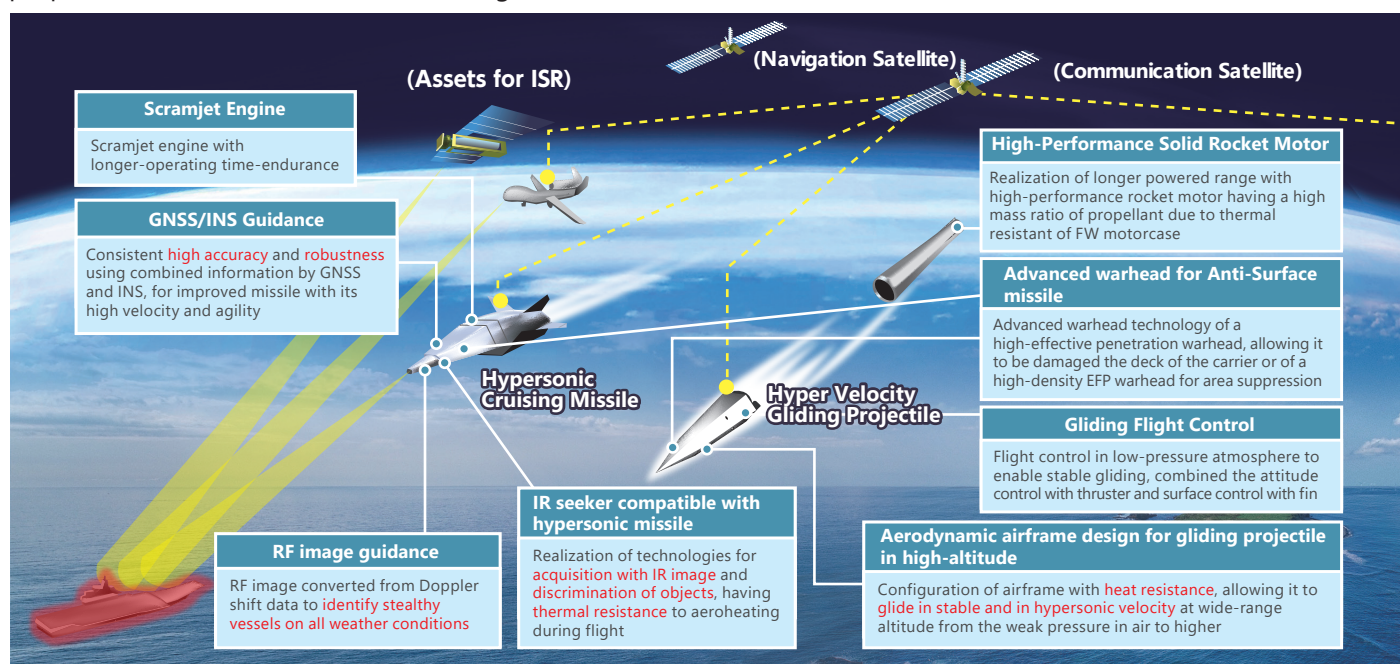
(Assets for ISR)

(Navigation Satellite)

(Communication Satellite)

Scramjet Engine

Scramjet engine with longer-operating time-endurance

GNSS/INS Guidance

Consistent high accuracy and robustness using combined information by GNSS and INS, for improved missile with its high velocity and agility

High-Performance Solid Rocket Motor

Realization of longer powered range with high-performance rocket motor having a high mass ratio of propellant due to thermal resistant of FW motorcase

Advanced warhead for Anti-Surface missile

Advanced warhead technology of a high-effective penetration warhead, allowing it to be damaged the deck of the carrier or of a high-density EFP warhead for area suppression

Hypersonic Cruising Missile

Hyper Velocity Gliding Projectile

Gliding Flight Control

Flight control in low-pressure atmosphere to enable stable gliding, combined the attitude control with thruster and surface control with fin

IR seeker compatible with hypersonic missile

Realization of technologies for acquisition with IR image and discrimination of objects, having thermal resistance to aeroheating during flight

RF image guidance

RF image converted from Doppler shift data to identify stealthy vessels on all weather conditions

Aerodynamic airframe design for gliding projectile in high-altitude

Configuration of airframe with heat resistance, allowing it to glide in stable and in hypersonic velocity at wide-range altitude from the weak pressure in air to higher